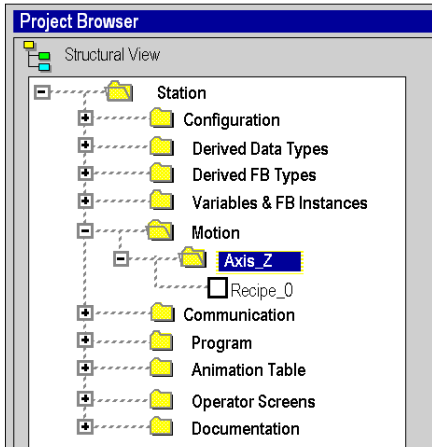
Project Browser

Structural View

Station
Configuration
Derived Data Types
Derived FB Types
Variables & FB Instances
Motion
Axis_Z
Recipe_0
Communication
Program
Animation Table
Operator Screens
Documentation